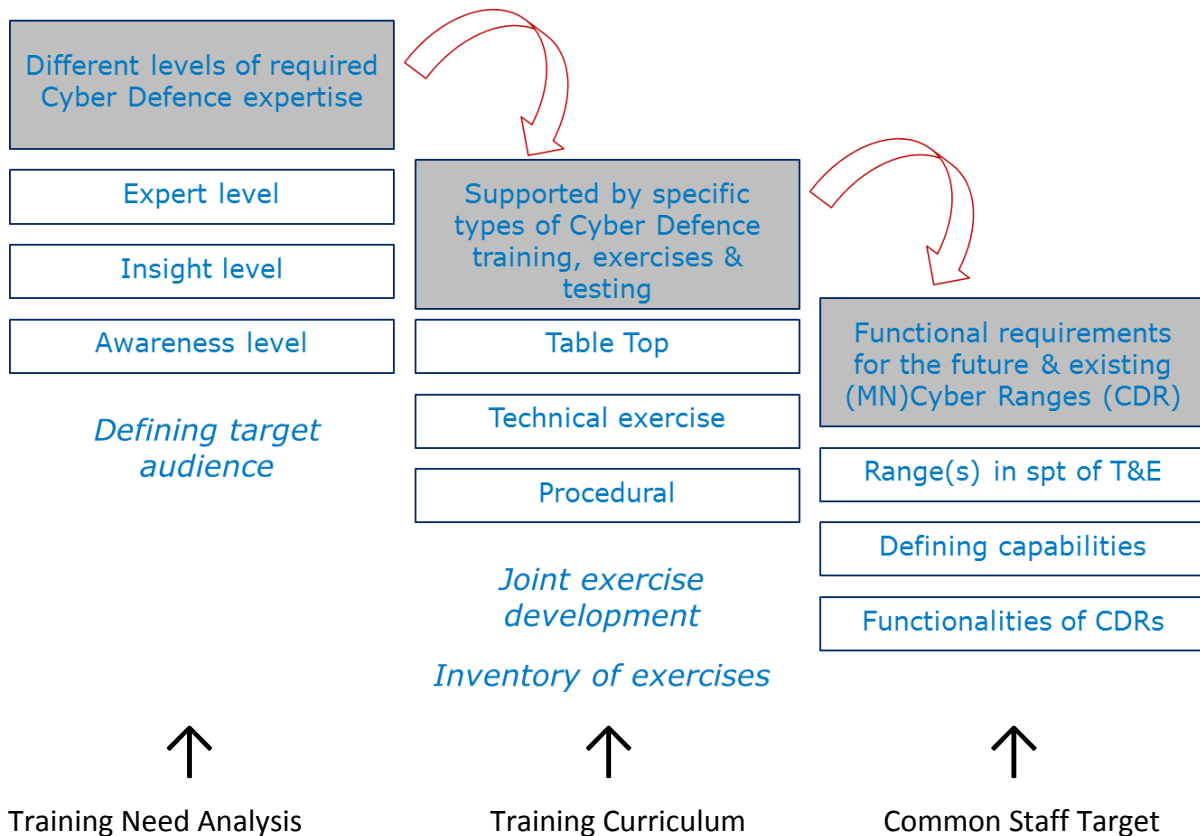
Different levels of required Cyber Defence expertise

Expert level

Insight level

Awareness level

Defining target audience

Supported by specific types of Cyber Defence training, exercises & testing

Table Top

Technical exercise

Procedural

Joint exercise development

Inventory of exercises

Functional requirements for the future & existing (MN)Cyber Ranges (CDR)

Range(s) in spt of T&E

Defining capabilities

Functionalities of CDRs

Training Need Analysis

Training Curriculum

Common Staff Target